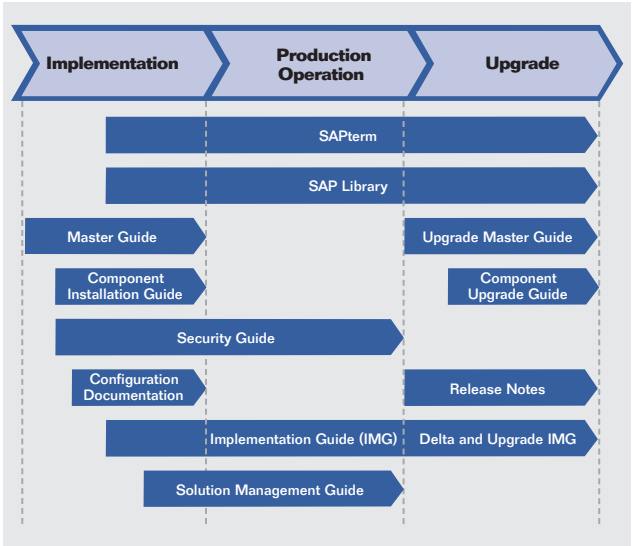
Implementation

Production Operation

Upgrade

SAPterm

SAP Library

Master Guide

Upgrade Master Guide

Component Installation Guide

Component Upgrade Guide

Security Guide

Configuration Documentation

Release Notes

Implementation Guide (IMG)

Delta and Upgrade IMG

Solution Management Guide